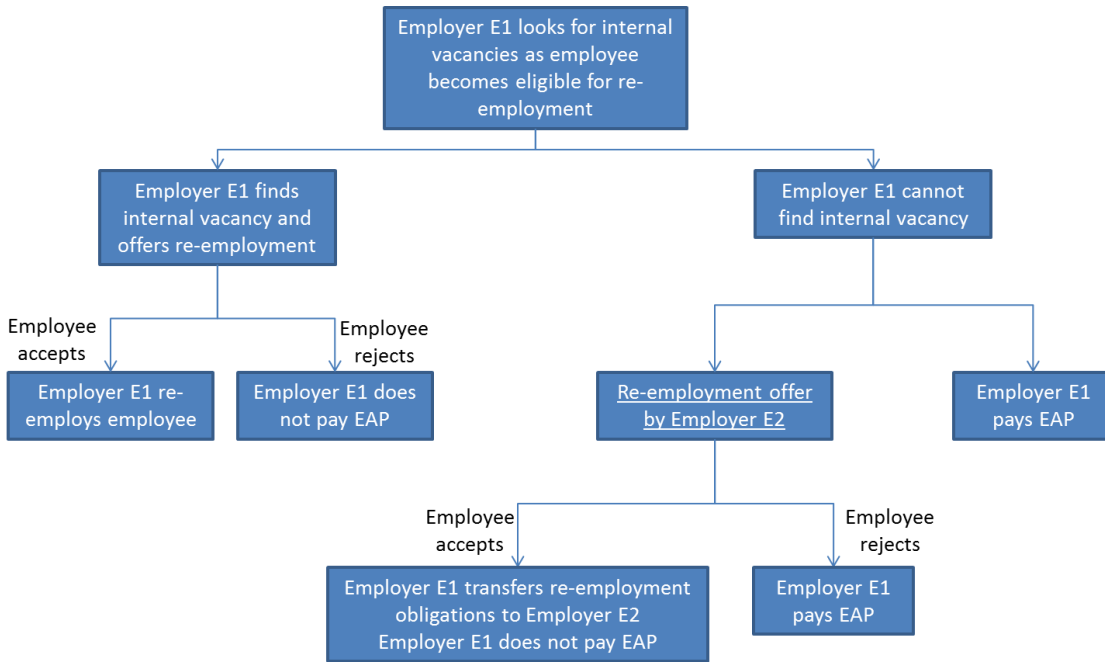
Employer E1 looks for internal vacancies as employee becomes eligible for re-employment

Employer E1 finds internal vacancy and offers re-employment

Employer E1 cannot find internal vacancy

Employee accepts

Employee rejects

Employer E1 re-employs employee

Employer E1 does not pay EAP

Re-employment offer by Employer E2

Employer E1 pays EAP

Employee accepts

Employee rejects

Employer E1 transfers re-employment obligations to Employer E2
Employer E1 does not pay EAP

Employer E1 pays EAP